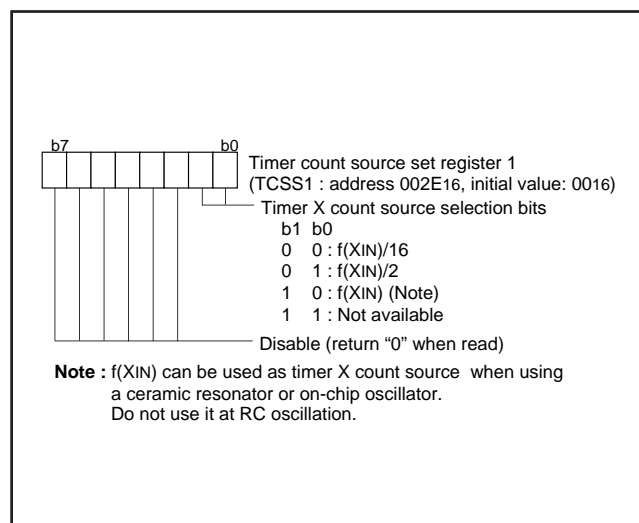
b7 b0

Timer count source set register 1
(TCSS1 : address $002E_{16}$, initial value: $00_{16}$)

Timer X count source selection bits
b1 b0
0 0 : f(XIN)/16
0 1 : f(XIN)/2
1 0 : f(XIN) (Note)
1 1 : Not available

Disable (return “0” when read)

**Note :** f(XIN) can be used as timer X count source when using a ceramic resonator or on-chip oscillator. Do not use it at RC oscillation.